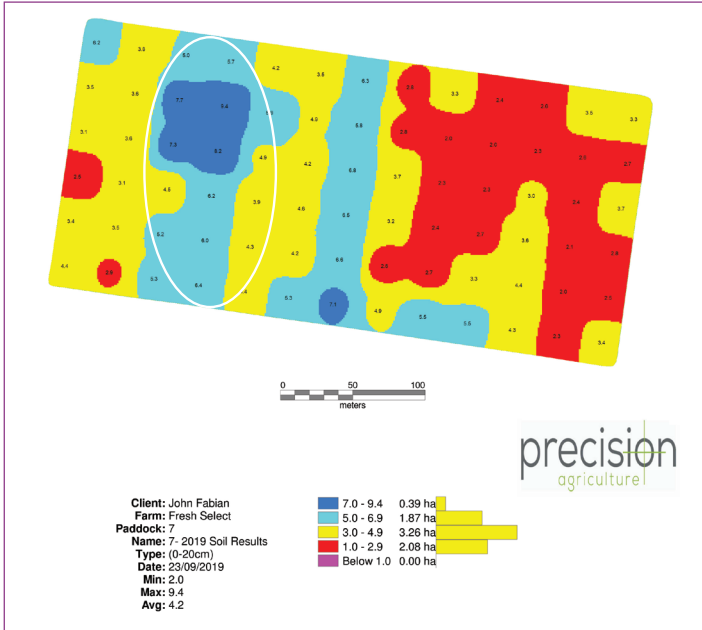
6.3 3.9 9.0 8.7 4.2 3.8 6.3 2.5 3.3 3.4 2.6 3.5 3.3
3.5 3.6 7.7 8.4 5.9 4.3 5.8 2.8 2.9 2.0 2.3 2.0 2.7
3.1 3.6 7.5 8.2 4.9 4.2 6.8 3.7 2.3 2.3 3.0 3.4 3.7
2.5 3.1 4.5 6.2 3.9 4.6 5.5 3.2 2.4 2.7 3.6 2.1 2.8
3.4 3.5 5.2 6.0 4.3 4.2 6.6 2.6 2.7 3.3 4.4 2.6 2.5
4.4 2.9 5.5 6.4 4.4 5.3 7.1 4.9 5.5 5.6 4.3 2.3 3.4

0 50 100
meters

precision
agriculture

Client: John Fabian
Farm: Fresh Select
Paddock: 7
Name: 7- 2019 Soil Results
Type: (0-20cm)
Date: 23/09/2019
Min: 2.0
Max: 9.4
Avg: 4.2

7.0 - 9.4 0.39 ha
5.0 - 6.9 1.87 ha
3.0 - 4.9 3.26 ha
1.0 - 2.9 2.08 ha
Below 1.0 0.00 ha